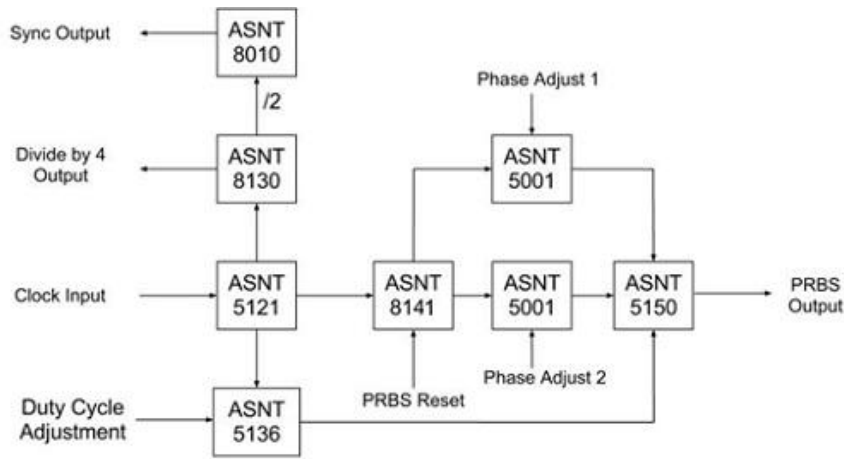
Sync Output

ASNT 8010

/2

Divide by 4 Output

ASNT 8130

Phase Adjust 1

ASNT 5001

Clock Input

ASNT 5121

ASNT 8141

ASNT 5001

ASNT 5150

PRBS Output

Phase Adjust 2

PRBS Reset

Duty Cycle Adjustment

ASNT 5136